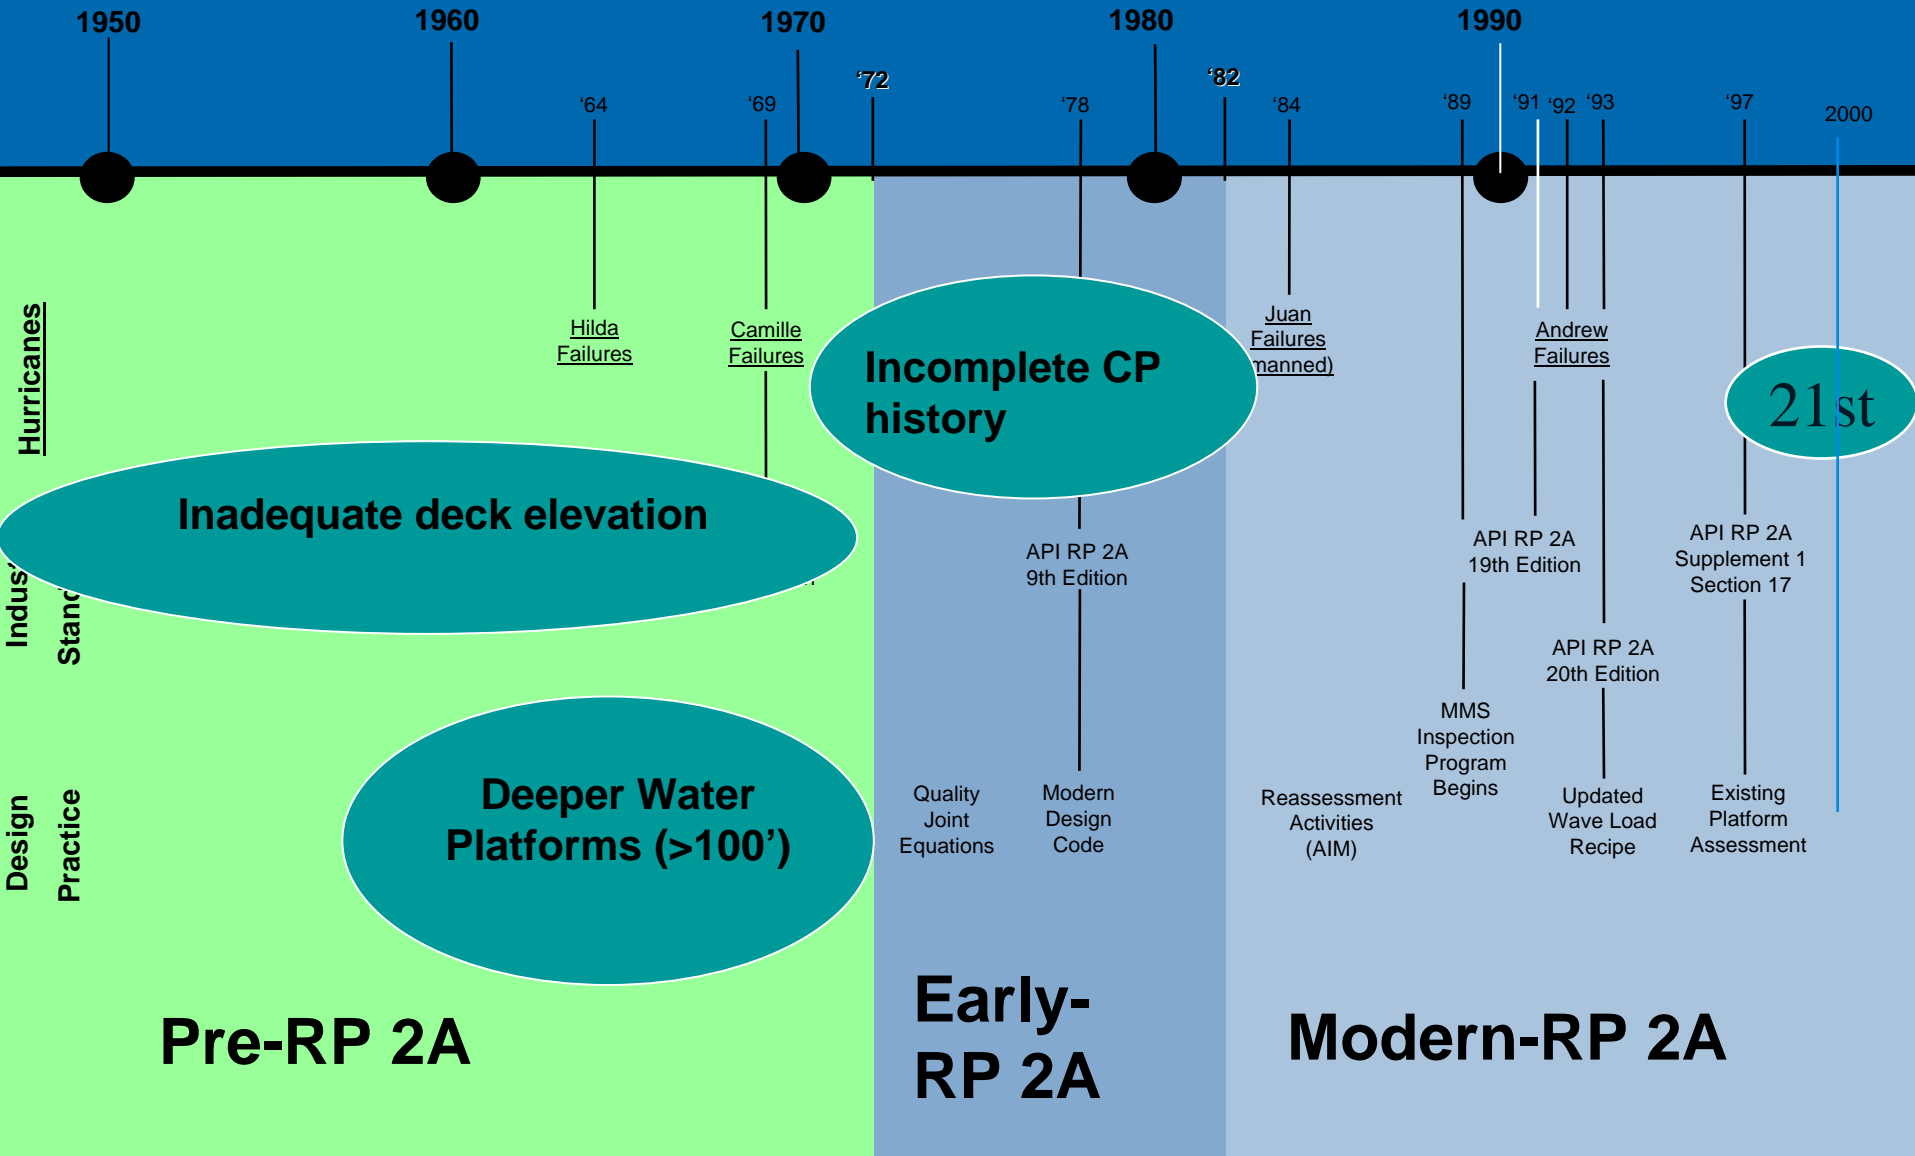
1950

1960

1970

1980

1990

'64

'69

'72

'78

'82

'84

'89

'91 '92 '93

'97

2000

Hurricanes

Hilda Failures

Camille Failures

Incomplete CP history

Juan Failures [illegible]manned)

Andrew Failures

21st

Inadequate deck elevation

Indus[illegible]

Stand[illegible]

API RP 2A 9th Edition

API RP 2A 19th Edition

API RP 2A Supplement 1 Section 17

API RP 2A 20th Edition

MMS Inspection Program Begins

Design

Practice

Deeper Water Platforms (>100')

Quality Joint Equations

Modern Design Code

Reassessment Activities (AIM)

Updated Wave Load Recipe

Existing Platform Assessment

Pre-RP 2A

Early-RP 2A

Modern-RP 2A